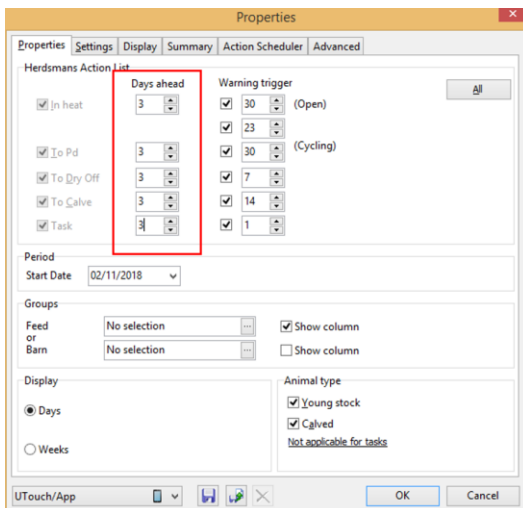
Properties

Properties | Settings | Display | Summary | Action Scheduler | Advanced

Herdsmans Action List

Days ahead

Warning trigger

All

In heat 3

30 (Open)

23

To Pd 3

30 (Cycling)

To Dry Off 3

7

To Calve 3

14

Task 3

1

Period

Start Date 02/11/2018

Groups

Feed or Barn

No selection

No selection

Show column

Show column

Display

Days

Weeks

Animal type

Young stock

Calved

Not applicable for tasks

UTouch/App

OK

Cancel